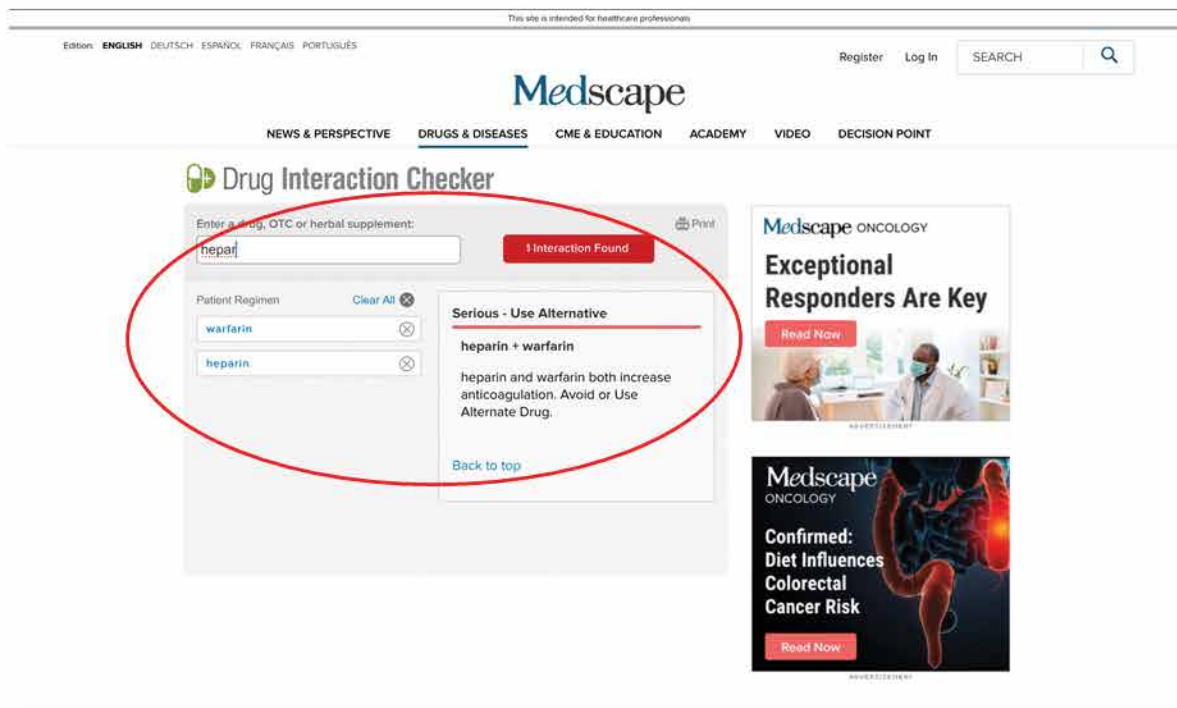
This site is intended for healthcare professionals

Edition: ENGLISH DEUTSCH ESPAÑOL FRANÇAIS PORTUGUÊS

Register Log In SEARCH

Medscape

NEWS & PERSPECTIVE DRUGS & DISEASES CME & EDUCATION ACADEMY VIDEO DECISION POINT

Drug Interaction Checker

Enter a drug, OTC or herbal supplement:

hepar

1 Interaction Found

Print

Patient Regimen Clear All

warfarin

heparin

Serious - Use Alternative

heparin + warfarin

heparin and warfarin both increase anticoagulation. Avoid or Use Alternate Drug.

Back to top

Medscape ONCOLOGY

Exceptional Responders Are Key

Read Now

ADVERTISEMENT

Medscape ONCOLOGY

Confirmed: Diet Influences Colorectal Cancer Risk

Read Now

ADVERTISEMENT